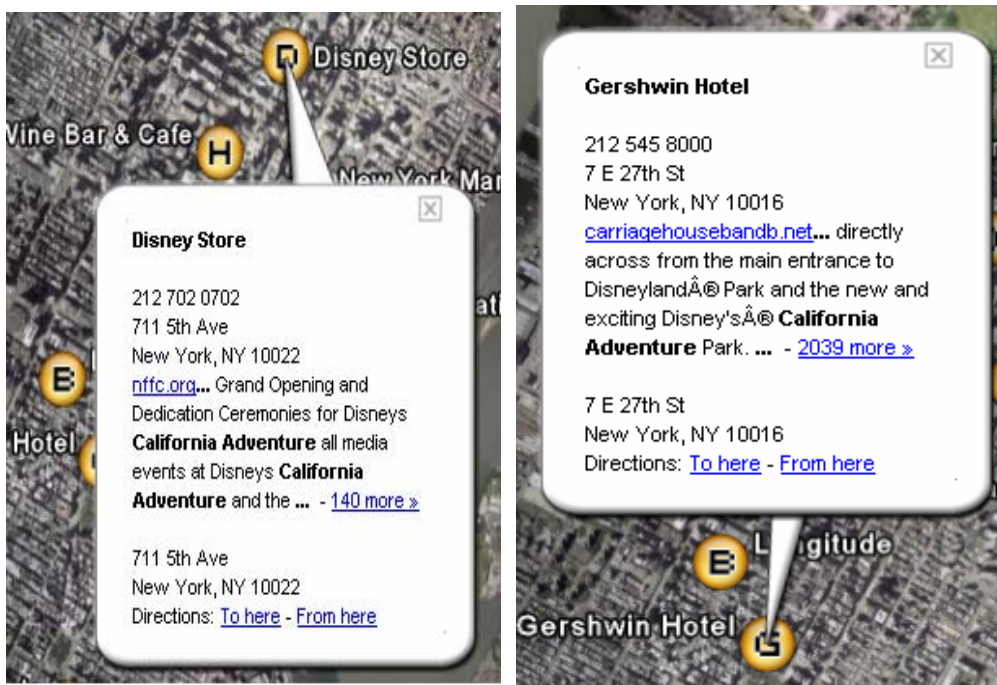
D Disney Store

Vine Bar & Cafe

H

New York Mar

Disney Store

212 702 0702
711 5th Ave
New York, NY 10022
nffc.org... Grand Opening and Dedication Ceremonies for Disneys **California Adventure** all media events at Disneys **California Adventure** and the ... - 140 more »

711 5th Ave
New York, NY 10022
Directions: To here - From here

E

Hotel

at

Gershwin Hotel

212 545 8000
7 E 27th St
New York, NY 10016
carriagehousebandb.net... directly across from the main entrance to DisneylandÂ® Park and the new and exciting Disney'sÂ® **California Adventure** Park. ... - 2039 more »

7 E 27th St
New York, NY 10016
Directions: To here - From here

E

Longitude

Gershwin Hotel

G